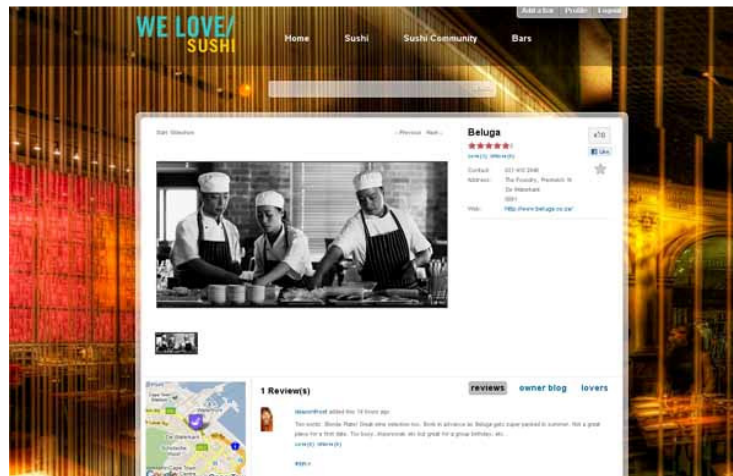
WE LOVE/ SUSHI

Add a bar Profile Logout

Home Sushi Sushi Community Bars

Start Slideshow

« Previous Next »

Beluga

Contact: 021 418 2948

Address: The Foundry, Prestwich St Gr Waterkant 8001

Web: http://www.beluga.co.za/

Like

1 Review(s)

reviews owner blog lovers

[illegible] added this 10 hours ago

Two words: Blonde Plate! Great wine selection too. Book in advance as Beluga gets super packed in summer. Not a great place for a first date. Too busy...Awesome vibe but great for a group birthday, etc...

Reply »